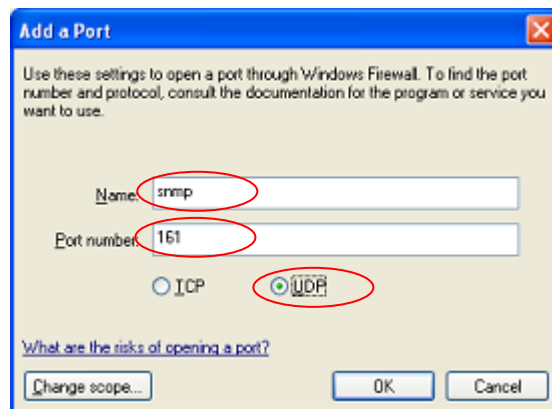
Add a Port

Use these settings to open a port through Windows Firewall. To find the port number and protocol, consult the documentation for the program or service you want to use.

Name: snmp

Port number: 161

TCP

UDP

What are the risks of opening a port?

Change scope...

OK

Cancel